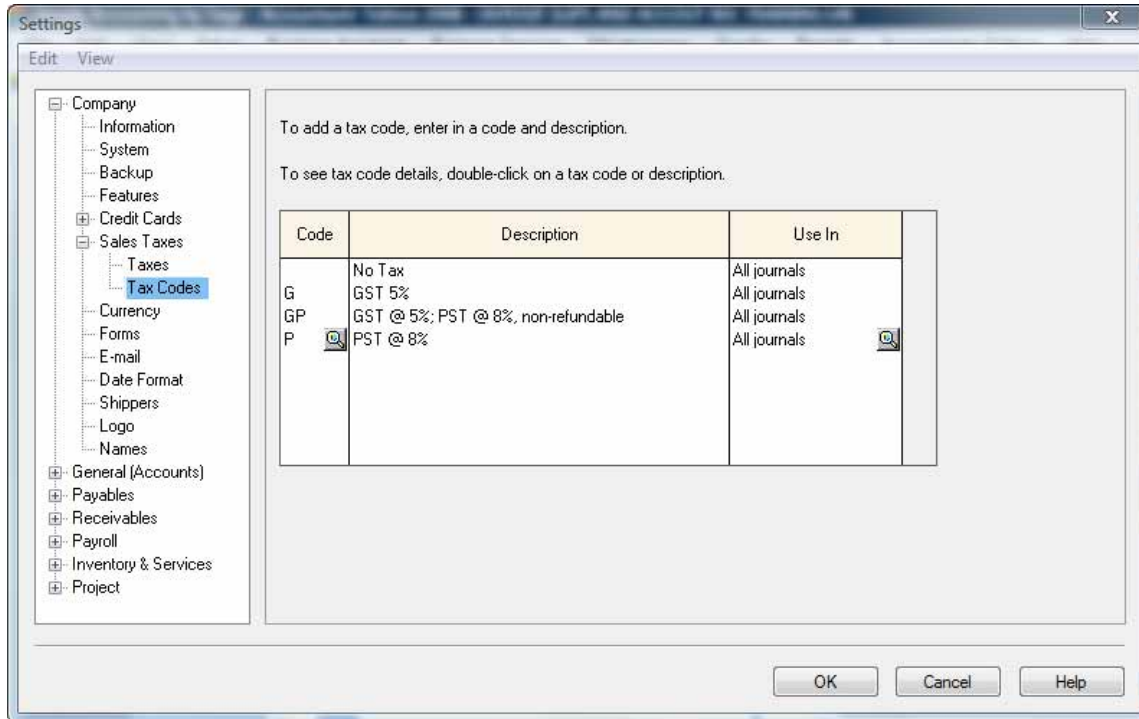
Settings

Edit View

Company
Information
System
Backup
Features
Credit Cards
Sales Taxes
Taxes
Tax Codes
Currency
Forms
E-mail
Date Format
Shippers
Logo
Names
General (Accounts)
Payables
Receivables
Payroll
Inventory & Services
Project

To add a tax code, enter in a code and description.

To see tax code details, double-click on a tax code or description.

| Code | Description | Use In |
|---|---|---|
| | No Tax | All journals |
| G | GST 5% | All journals |
| GP | GST @ 5%; PST @ 8%, non-refundable | All journals |
| P | PST @ 8% | All journals |

OK Cancel Help